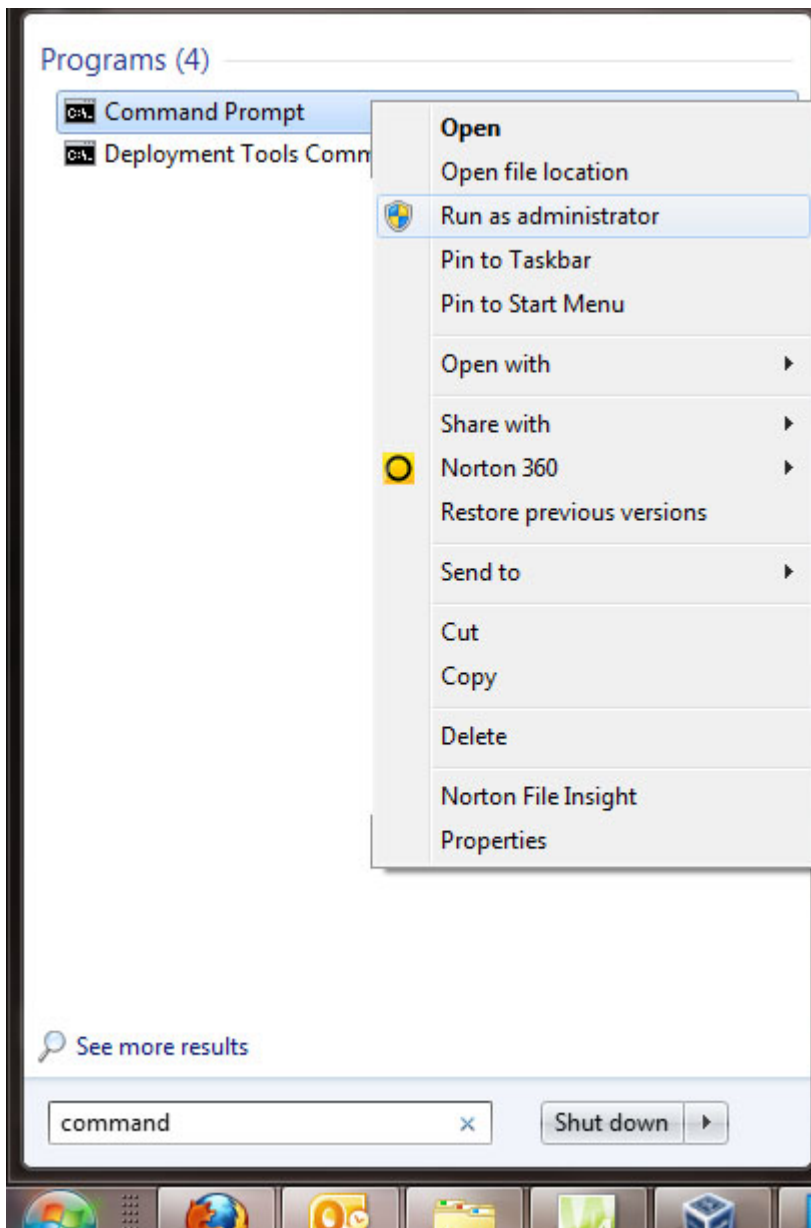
Programs (4)

Command Prompt

Deployment Tools Comm

Open
Open file location
Run as administrator
Pin to Taskbar
Pin to Start Menu

Open with

Share with
Norton 360
Restore previous versions

Send to

Cut
Copy

Delete

Norton File Insight
Properties

See more results

command

Shut down